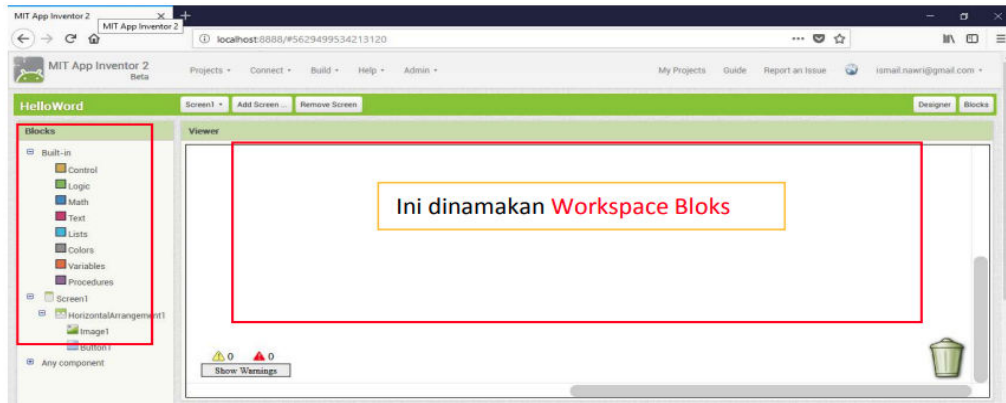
MIT App Inventor 2 × MIT App Inventor 2 +

localhost:8888/#5629499534213120

MIT App Inventor 2
Beta

Projects ▾ Connect ▾ Build ▾ Help ▾ Admin ▾

My Projects Guide Report an Issue ismail.nawri@gmail.com ▾

HelloWord

Screen1 ▾ Add Screen ... Remove Screen

Designer Blocks

Blocks

Built-in
Control
Logic
Math
Text
Lists
Colors
Variables
Procedures
Screen1
HorizontalArrangement1
Image1
Button1
Any component

Viewer

Ini dinamakan Workspace Bloks

0 0
Show Warnings